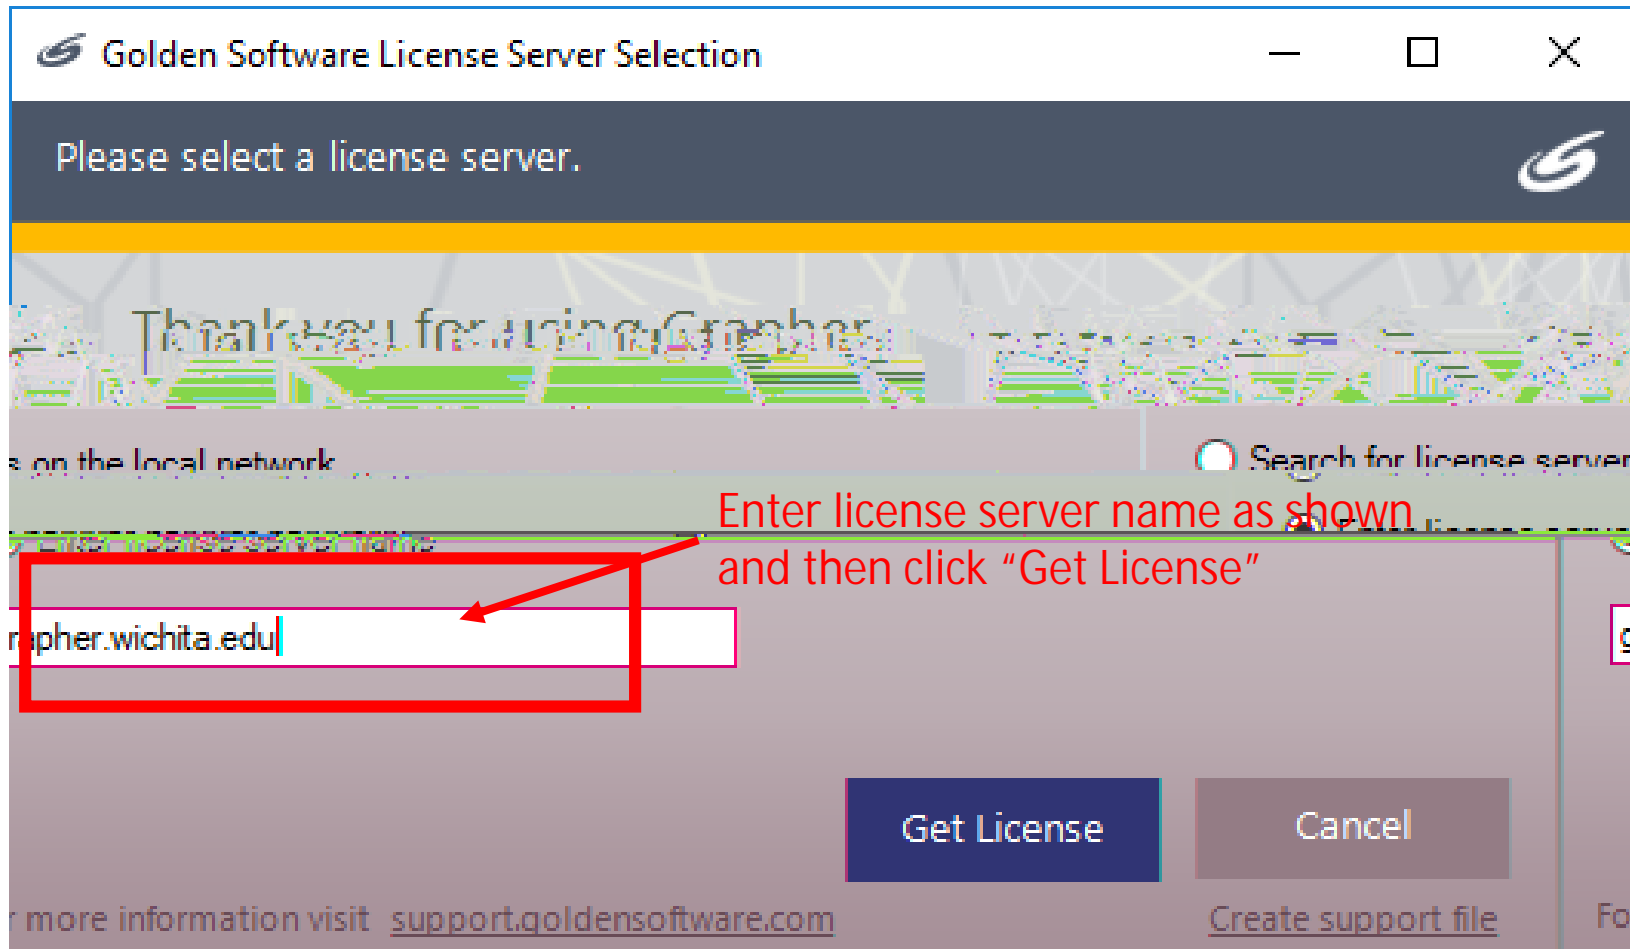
Golden Software License Server Selection

Please select a license server.

Thank you for using Grapher

s on the local network

Search for license server

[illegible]

Enter license server name as shown and then click "Get License"

rapher.wichita.edu

Get License

Cancel

r more information visit support.goldensoftware.com

Create support file

Fo